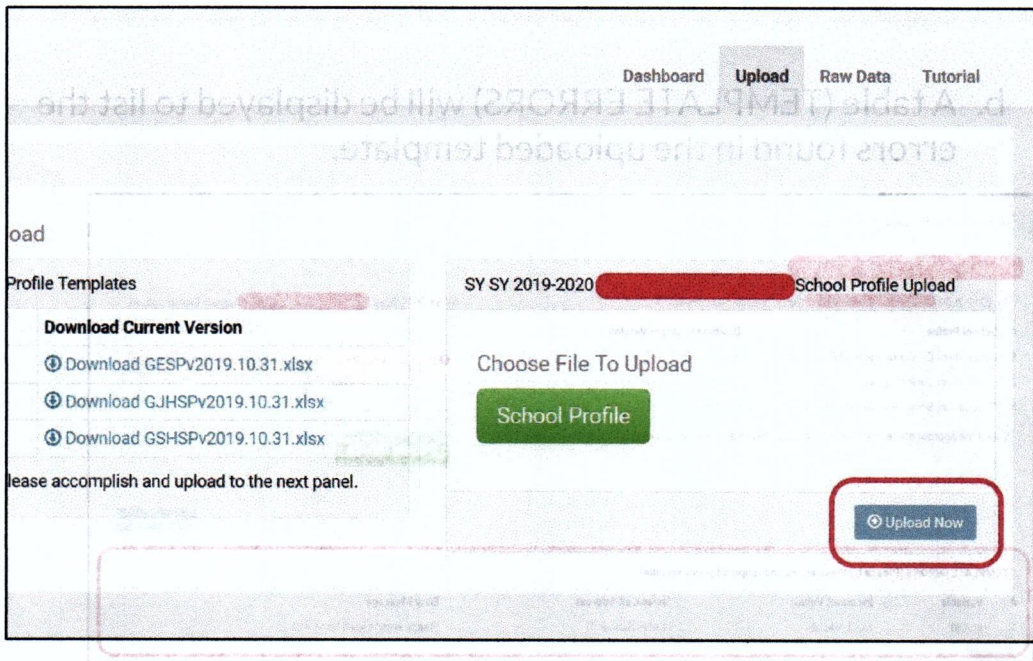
Dashboard Upload Raw Data Tutorial

b. A table (TEMPLATE ERRORS) will be displayed to list the errors found in the uploaded template.

oad

Profile Templates

Download Current Version

Download GESPv2019.10.31.xlsx

Download GJHSPv2019.10.31.xlsx

Download GSHSPv2019.10.31.xlsx

lease accomplish and upload to the next panel.

SY SY 2019-2020 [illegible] School Profile Upload

Choose File To Upload

School Profile

Upload Now